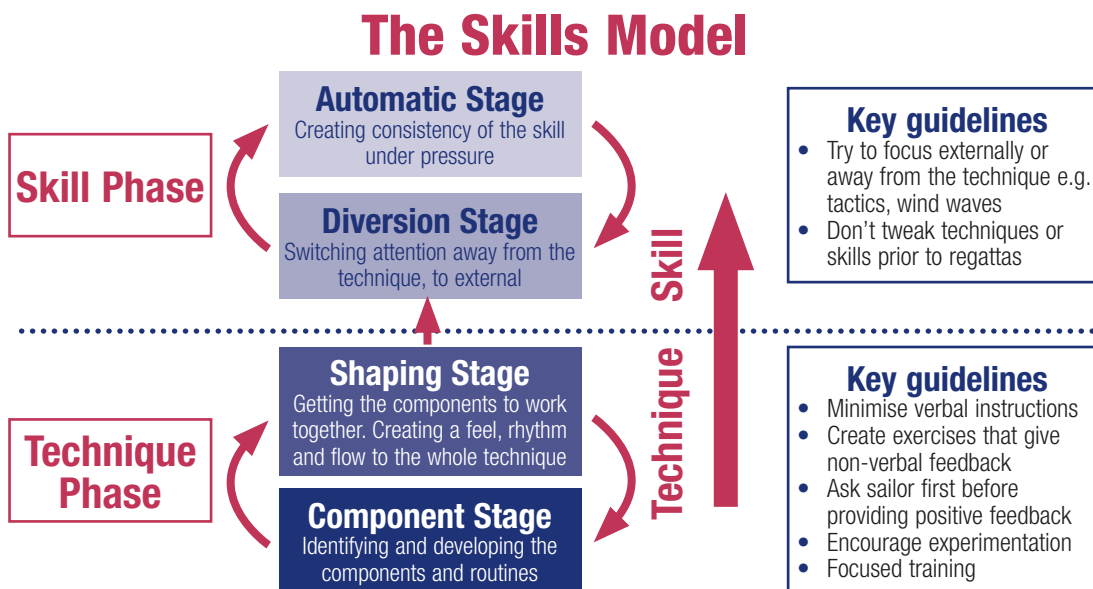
The Skills Model

Skill Phase

Automatic Stage
Creating consistency of the skill under pressure

Diversion Stage
Switching attention away from the technique, to external

Skill

Key guidelines
• Try to focus externally or away from the technique e.g. tactics, wind waves
• Don't tweak techniques or skills prior to regattas

Technique Phase

Shaping Stage
Getting the components to work together. Creating a feel, rhythm and flow to the whole technique

Component Stage
Identifying and developing the components and routines

Technique

Key guidelines
• Minimise verbal instructions
• Create exercises that give non-verbal feedback
• Ask sailor first before providing positive feedback
• Encourage experimentation
• Focused training